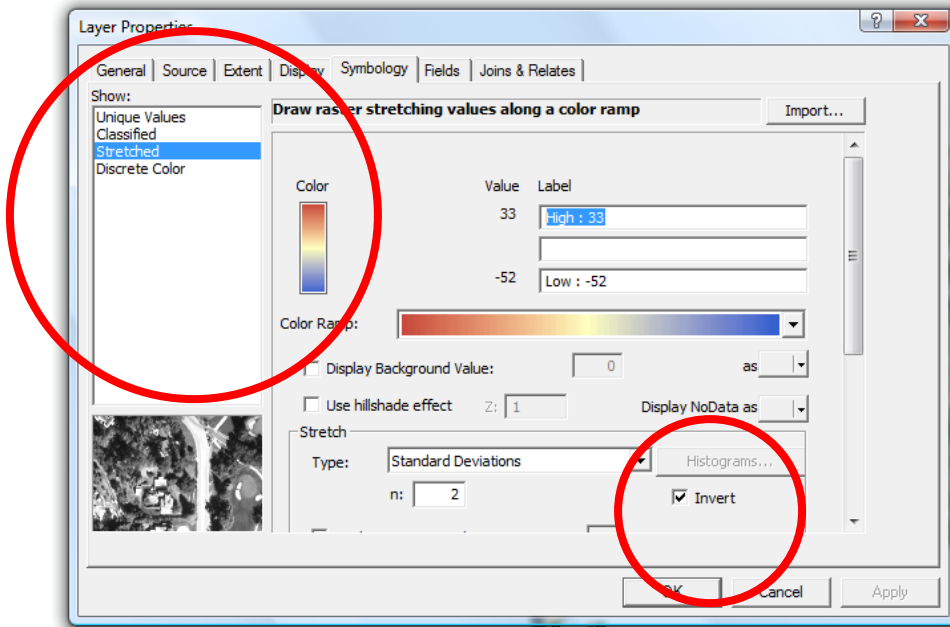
Layer Properties

?

General | Source | Extent | Display | Symbology | Fields | Joins & Relates

Show:
Unique Values
Classified
Stretched
Discrete Color

Draw raster stretching values along a color ramp

Import...

Color

Value Label

33 High : 33

-52 Low : -52

Color Ramp:

Display Background Value: 0 as

Use hillshade effect Z: 1 Display NoData as

Stretch

Type: Standard Deviations Histograms...

n: 2

Invert

OK Cancel Apply